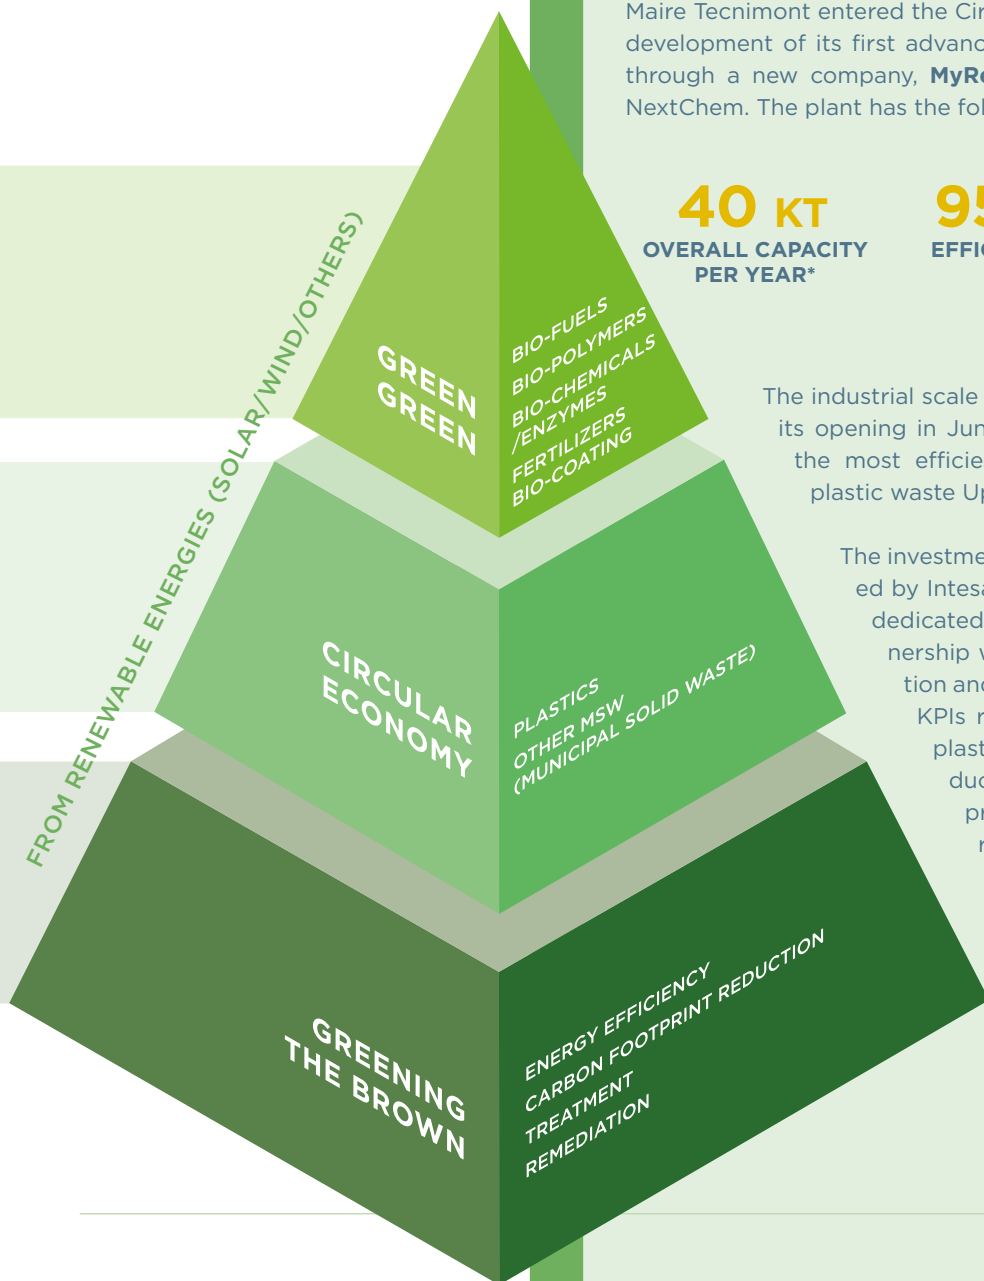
Maire Tecnimont entered the Cir development of its first advanc through a new company, **MyRe** NextChem. The plant has the fol

40 KT
OVERALL CAPACITY PER YEAR*

95
EFFIC

FROM RENEWABLE ENERGIES (SOLAR/WIND/OTHERS)

GREEN GREEN

BIO-FUELS
BIO-POLYMERS
BIO-CHEMICALS /ENZYMES
FERTILIZERS
BIO-COATING

The industrial scale its opening in Jun the most efficie plastic waste Up

The investme ed by Intesa dedicated nership v tion and KPIs r plast duc pr r

CIRCULAR ECONOMY

PLASTICS
OTHER MSW (MUNICIPAL SOLID WASTE)

GREENING THE BROWN

ENERGY EFFICIENCY
CARBON FOOTPRINT REDUCTION
TREATMENT
REMEDIATION